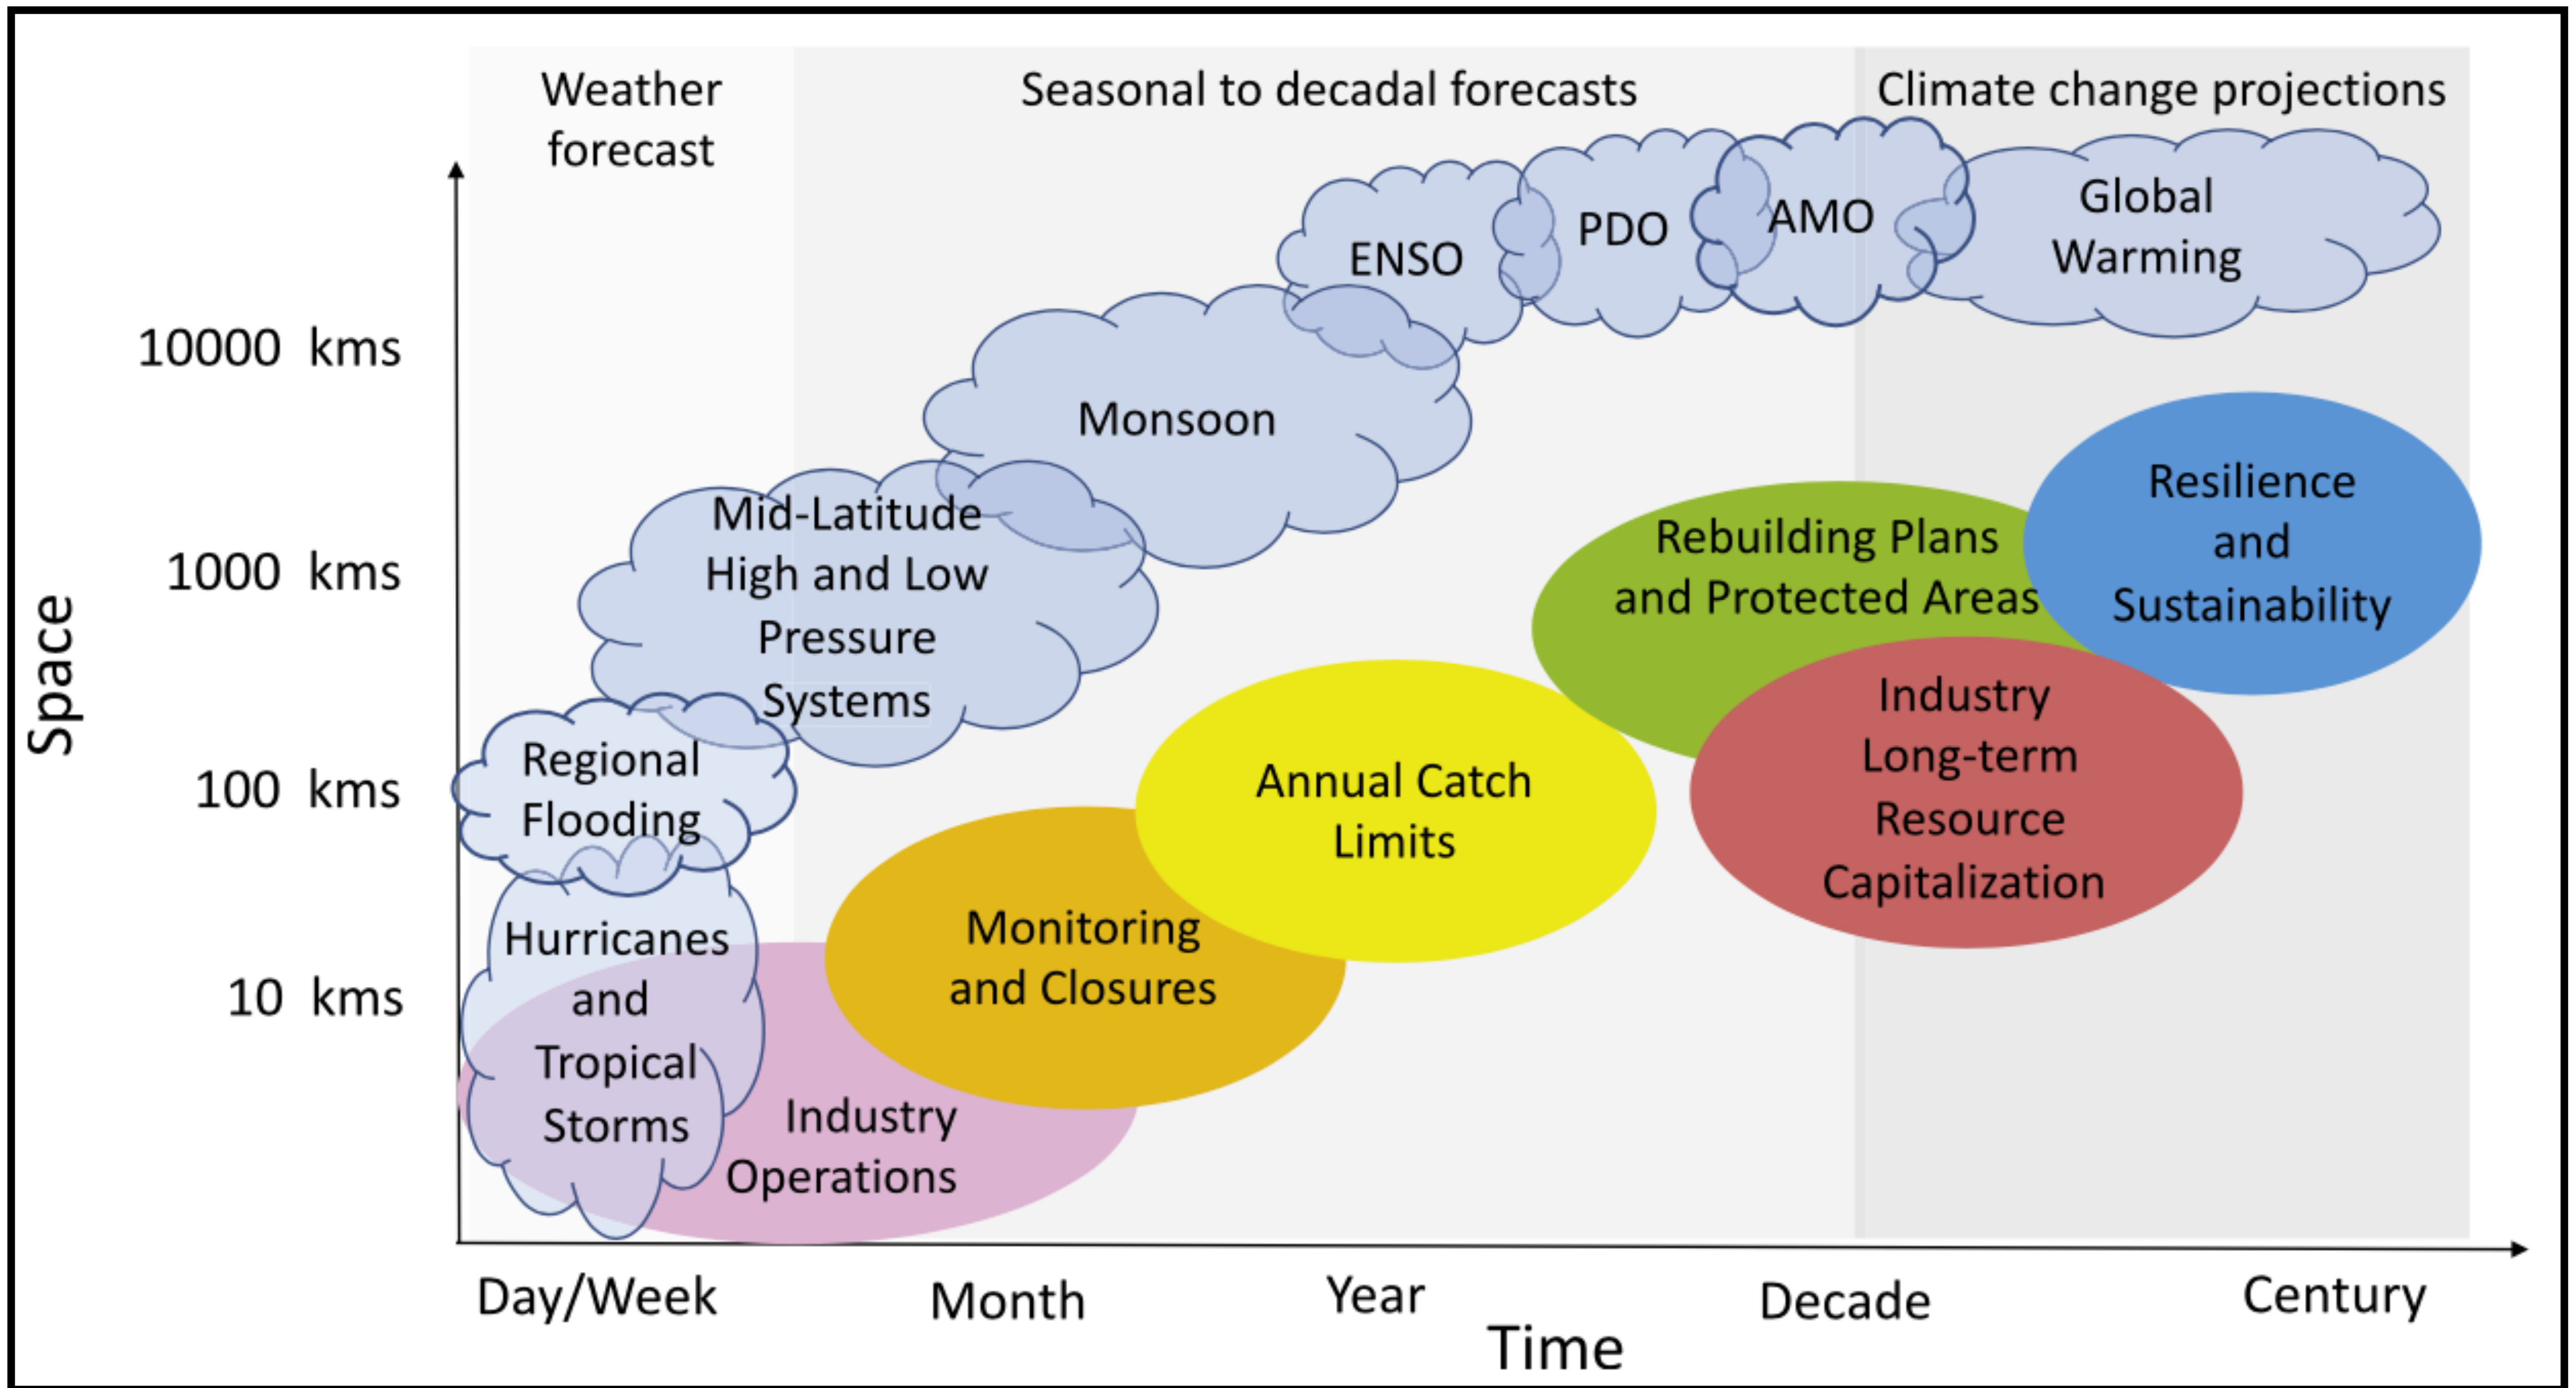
Weather forecast

Seasonal to decadal forecasts

Climate change projections

Space

10000 kms

1000 kms

100 kms

10 kms

ENSO

PDO

AMO

Global Warming

Monsoon

Mid-Latitude High and Low Pressure Systems

Regional Flooding

Hurricanes and Tropical Storms

Industry Operations

Monitoring and Closures

Annual Catch Limits

Rebuilding Plans and Protected Areas

Resilience and Sustainability

Industry Long-term Resource Capitalization

Day/Week

Month

Year

Decade

Century

Time